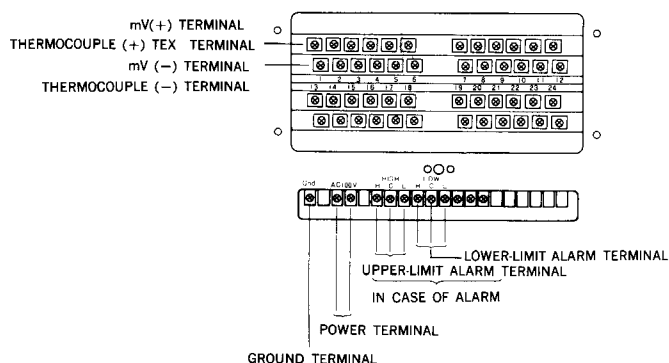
mV(+) TERMINAL
THERMOCOUPLE (+) TEX TERMINAL
mV (−) TERMINAL
THERMOCOUPLE (−) TERMINAL

1 2 3 4 5 6 7 8 9 10 11 12
13 14 15 16 17 18 19 20 21 22 23 24

Gnd AC100V HIGH H C L LOW H C L

LOWER-LIMIT ALARM TERMINAL
UPPER-LIMIT ALARM TERMINAL
IN CASE OF ALARM
POWER TERMINAL
GROUND TERMINAL